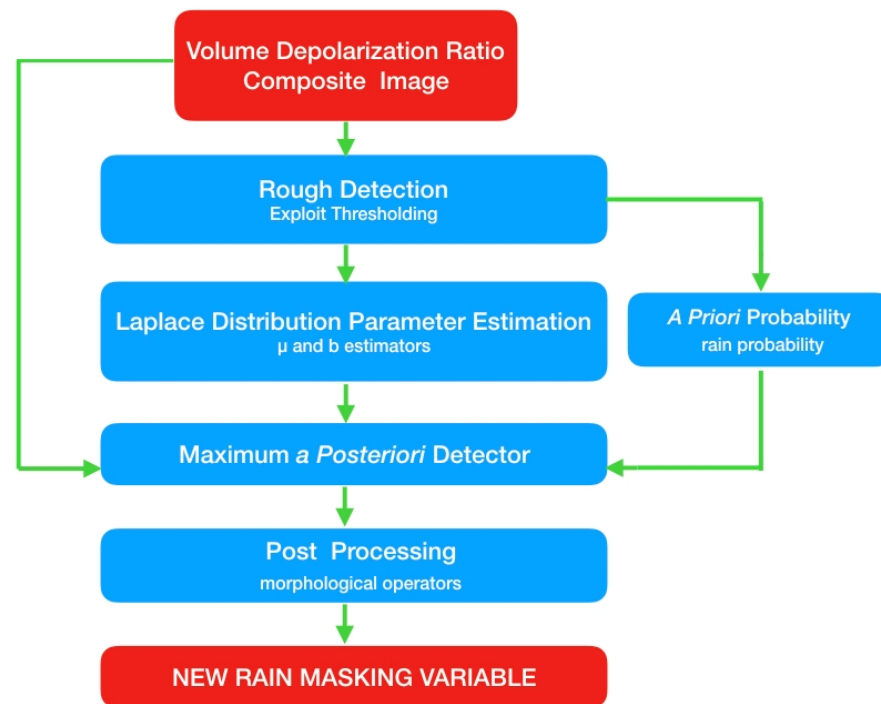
Volume Depolarization Ratio
Composite Image

Rough Detection
Exploit Thresholding

Laplace Distribution Parameter Estimation
μ and b estimators

A Priori Probability
rain probability

Maximum a Posteriori Detector

Post Processing
morphological operators

NEW RAIN MASKING VARIABLE